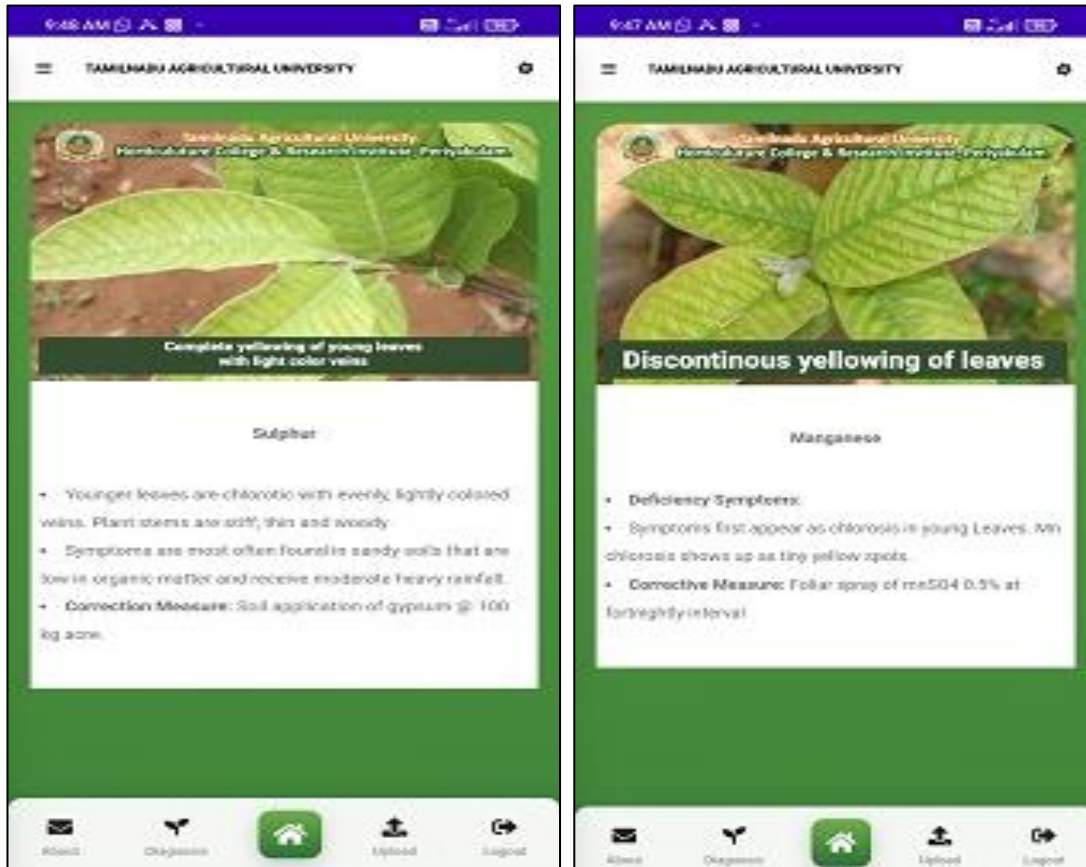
9:48 AM

TAMILNADU AGRICULTURAL UNIVERSITY

Tamilnadu Agricultural University
Horticulture College & Research Institute, Periyakulam

Complete yellowing of young leaves with light color veins

Sulphur

• Younger leaves are chlorotic with evenly, lightly colored veins. Plant stems are stiff, thin and woody.

• Symptoms are most often found in sandy soils that are low in organic matter and receive moderate heavy rainfall.

• Correction Measure: Soil application of gypsum @ 100 kg acre.

About Diagnosis Upload Logout

9:47 AM

TAMILNADU AGRICULTURAL UNIVERSITY

Tamilnadu Agricultural University
Horticulture College & Research Institute, Periyakulam

Discontinous yellowing of leaves

Manganese

• Deficiency Symptoms:

• Symptoms first appear as chlorosis in young Leaves. Mn chlorosis shows up as tiny yellow spots.

• Corrective Measure: Foliar spray of mnSO4 0.5% at fortnightly interval

About Diagnosis Upload Logout